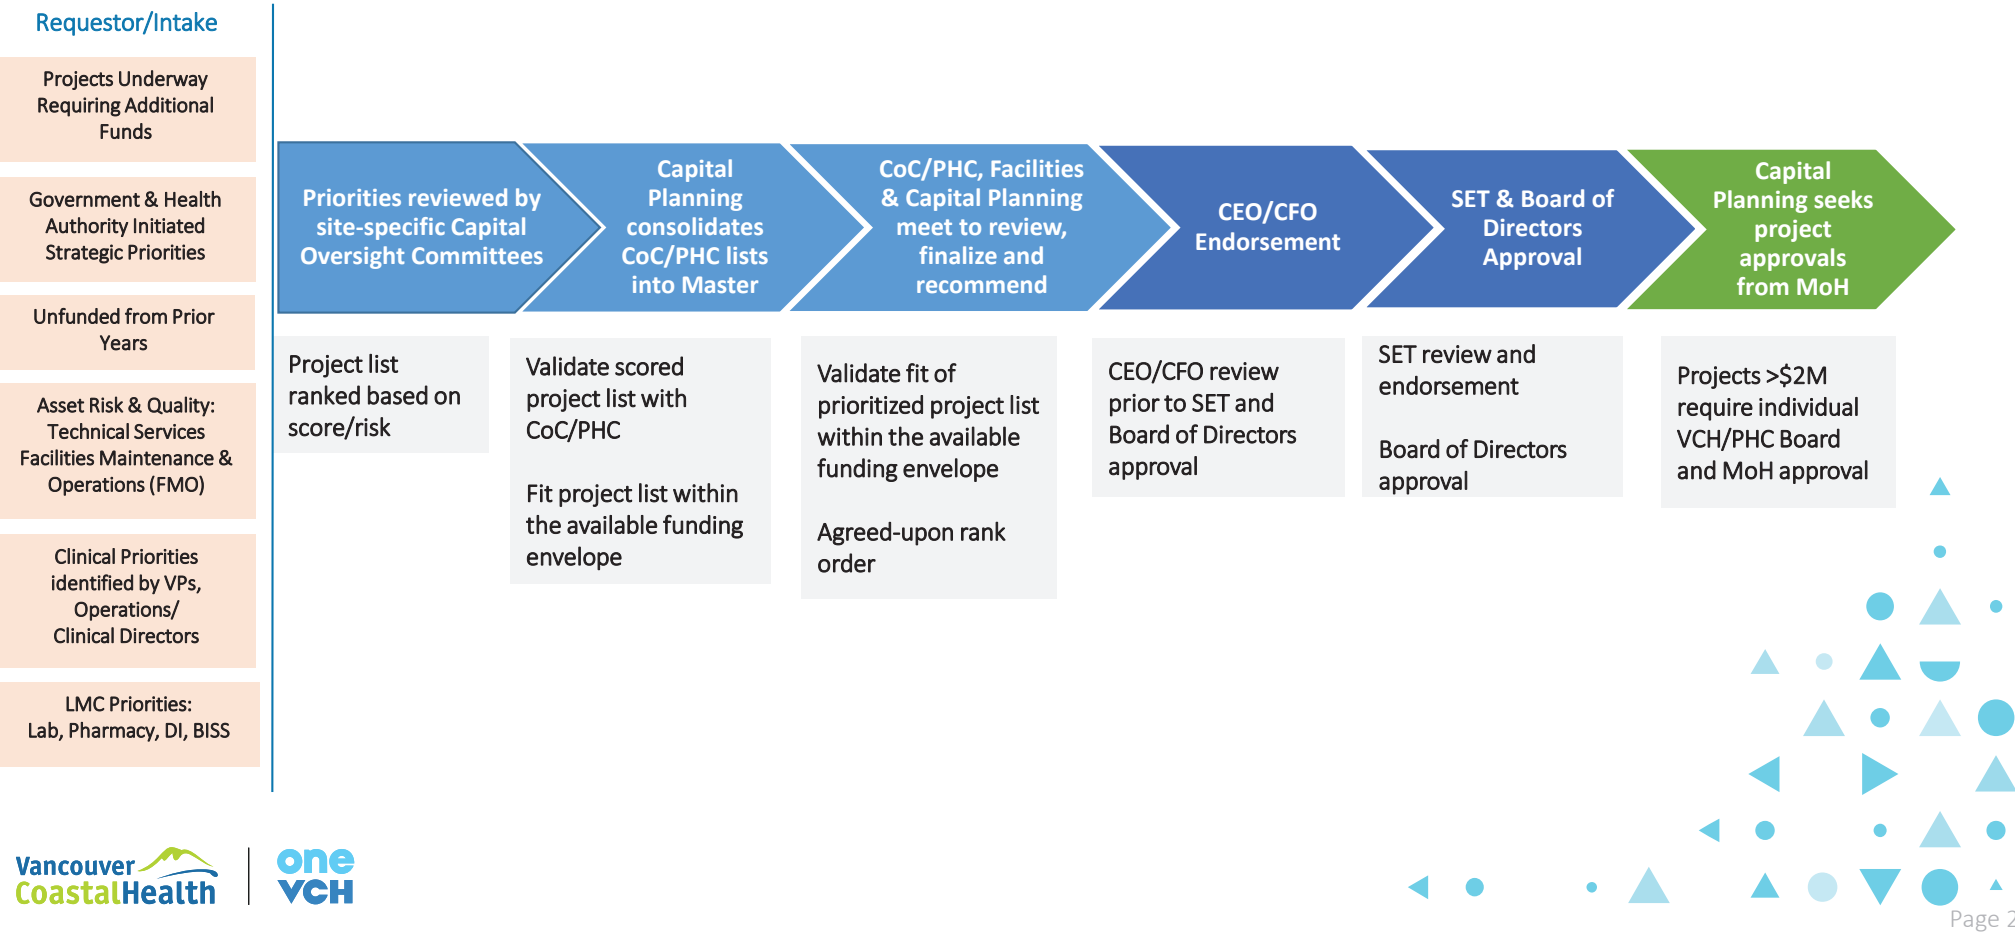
Requestor/Intake

Projects Underway Requiring Additional Funds

Government & Health Authority Initiated Strategic Priorities

Unfunded from Prior Years

Asset Risk & Quality: Technical Services Facilities Maintenance & Operations (FMO)

Clinical Priorities identified by VPs, Operations/ Clinical Directors

LMC Priorities: Lab, Pharmacy, DI, BISS

Priorities reviewed by site-specific Capital Oversight Committees

Capital Planning consolidates CoC/PHC lists into Master

CoC/PHC, Facilities & Capital Planning meet to review, finalize and recommend

CEO/CFO Endorsement

SET & Board of Directors Approval

Capital Planning seeks project approvals from MoH

Project list ranked based on score/risk

Validate scored project list with CoC/PHC

Fit project list within the available funding envelope

Validate fit of prioritized project list within the available funding envelope

Agreed-upon rank order

CEO/CFO review prior to SET and Board of Directors approval

SET review and endorsement

Board of Directors approval

Projects >$2M require individual VCH/PHC Board and MoH approval

Vancouver CoastalHealth

one VCH

Page 2